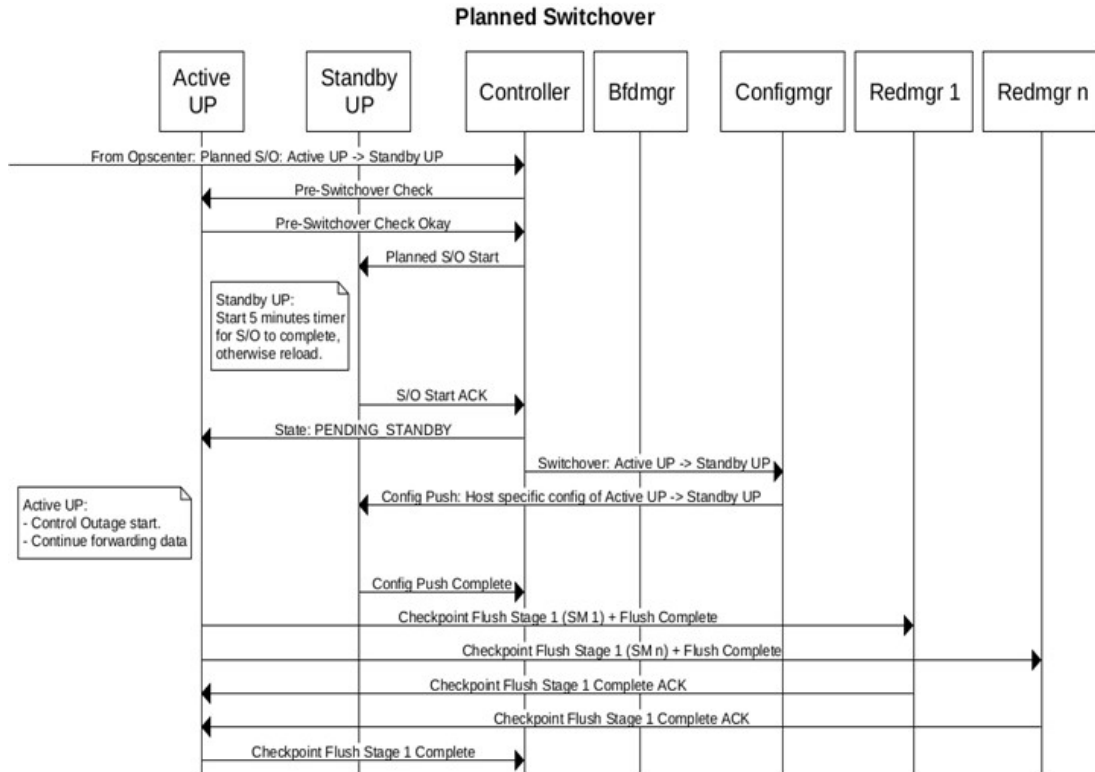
Planned Switchover

Active UP

Standby UP

Controller

Bfdmgr

Configmgr

Redmgr 1

Redmgr n

From Opscenter: Planned S/O: Active UP -> Standby UP

Pre-Switchover Check

Pre-Switchover Check Okay

Planned S/O Start

Standby UP:
Start 5 minutes timer for S/O to complete, otherwise reload.

S/O Start ACK

State: PENDING_STANDBY

Switchover: Active UP -> Standby UP

Active UP:
- Control Outage start.
- Continue forwarding data

Config Push: Host specific config of Active UP -> Standby UP

Config Push Complete

Checkpoint Flush Stage 1 (SM 1) + Flush Complete

Checkpoint Flush Stage 1 (SM n) + Flush Complete

Checkpoint Flush Stage 1 Complete ACK

Checkpoint Flush Stage 1 Complete ACK

Checkpoint Flush Stage 1 Complete